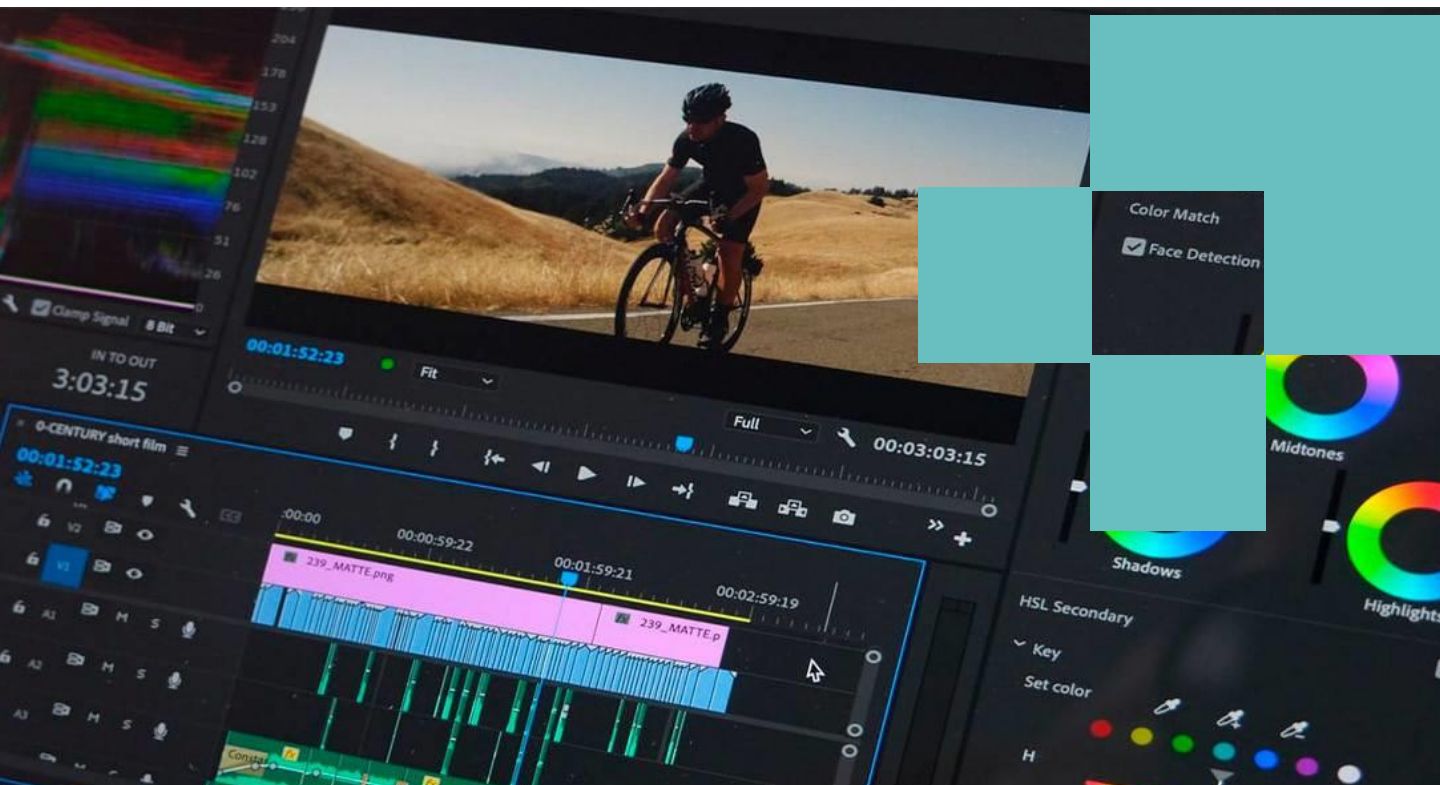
204
178
153
128
102
76
51
26
0

Clamp Signal 8 Bit

IN TO OUT
3:03:15

00:01:52:23
Fit
Full
00:03:03:15

0-CENTURY short film
00:01:52:23

:00:00
00:00:59:22
00:01:59:21
00:02:59:19

V2
V1
A1 M S
A2 M S
A3 M S

239_MATTE.png
239_MATTE.p

Color Match
Face Detection

Midtones
Shadows
Highlights

HSL Secondary
Key
Set color
H